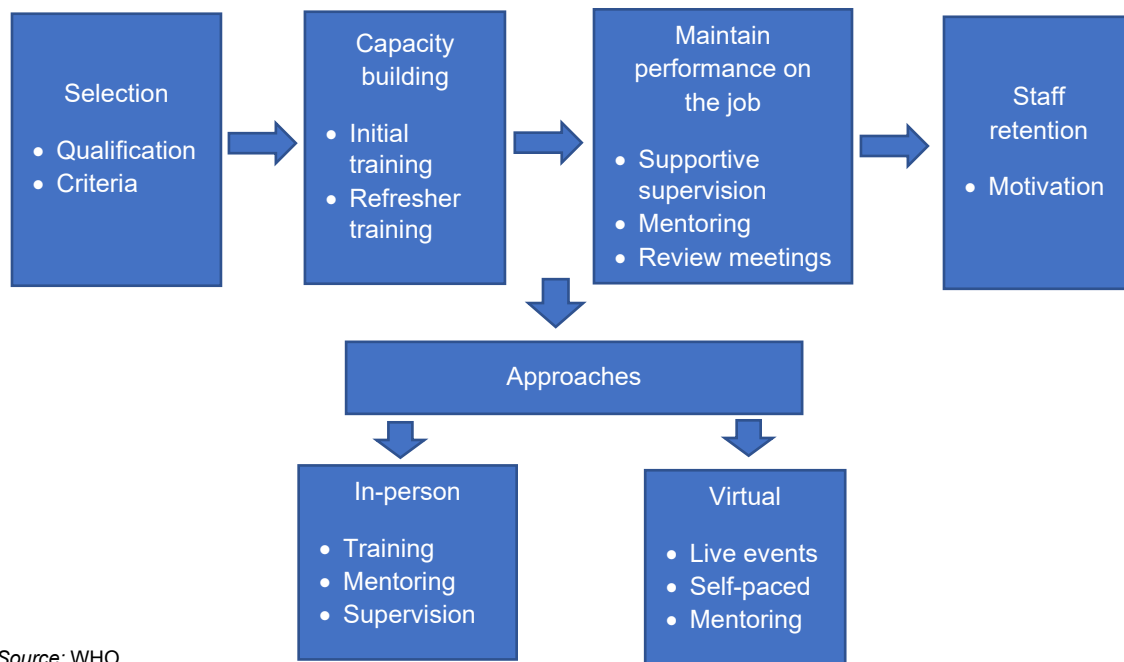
Selection

- Qualification
- Criteria

Capacity building

- Initial training
- Refresher training

Maintain performance on the job

- Supportive supervision
- Mentoring
- Review meetings

Staff retention

- Motivation

Approaches

In-person

- Training
- Mentoring
- Supervision

Virtual

- Live events
- Self-paced
- Mentoring

Source: WHO